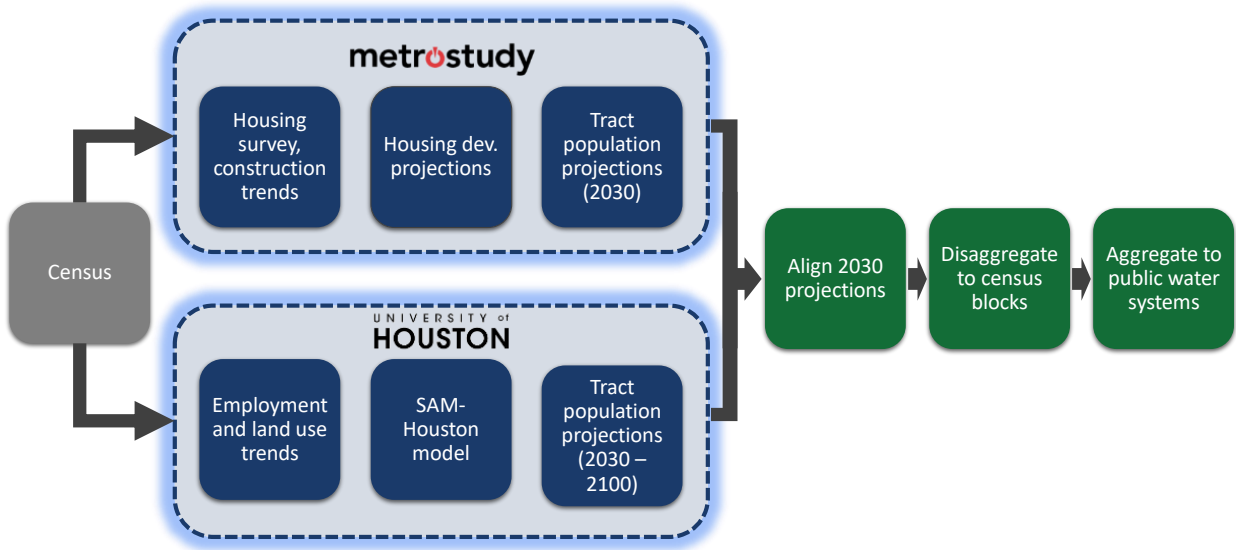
Census

metrostudy

Housing survey, construction trends

Housing dev. projections

Tract population projections (2030)

UNIVERSITY of HOUSTON

Employment and land use trends

SAM-Houston model

Tract population projections (2030 – 2100)

Align 2030 projections

Disaggregate to census blocks

Aggregate to public water systems